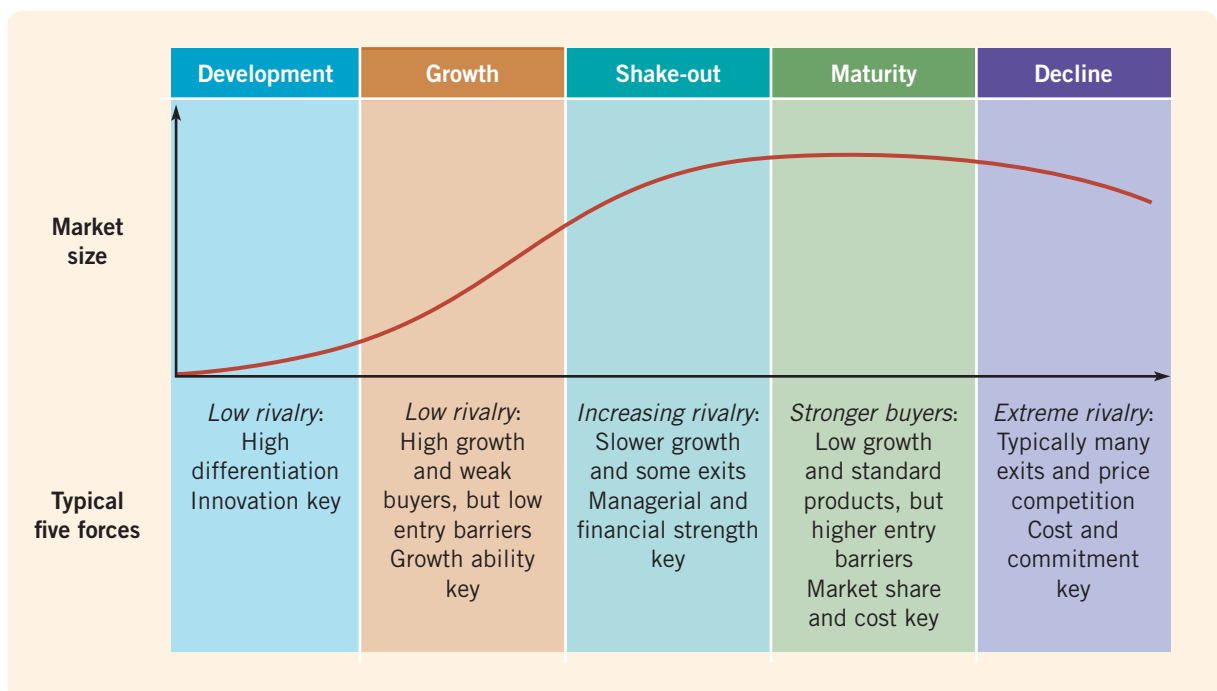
| | Development | Growth | Shake-out | Maturity | Decline |
|---|---|---|---|---|---|
| Market size | | | | | |
| Typical five forces | *Low rivalry*: High differentiation Innovation key | *Low rivalry*: High growth and weak buyers, but low entry barriers Growth ability key | *Increasing rivalry*: Slower growth and some exits Managerial and financial strength key | *Stronger buyers*: Low growth and standard products, but higher entry barriers Market share and cost key | *Extreme rivalry*: Typically many exits and price competition Cost and commitment key |